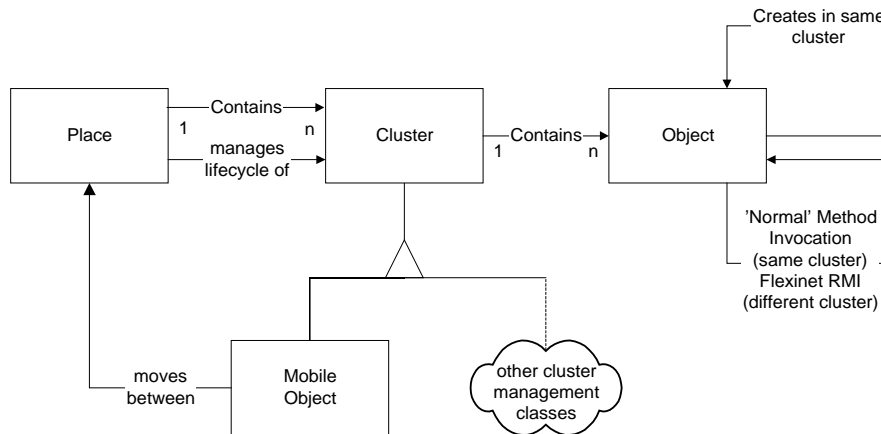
Creates in same cluster

Place

Contains

1

n

manages lifecycle of

Cluster

Contains

1

n

Object

'Normal' Method Invocation (same cluster) Flexinet RMI (different cluster)

moves between

Mobile Object

other cluster management classes